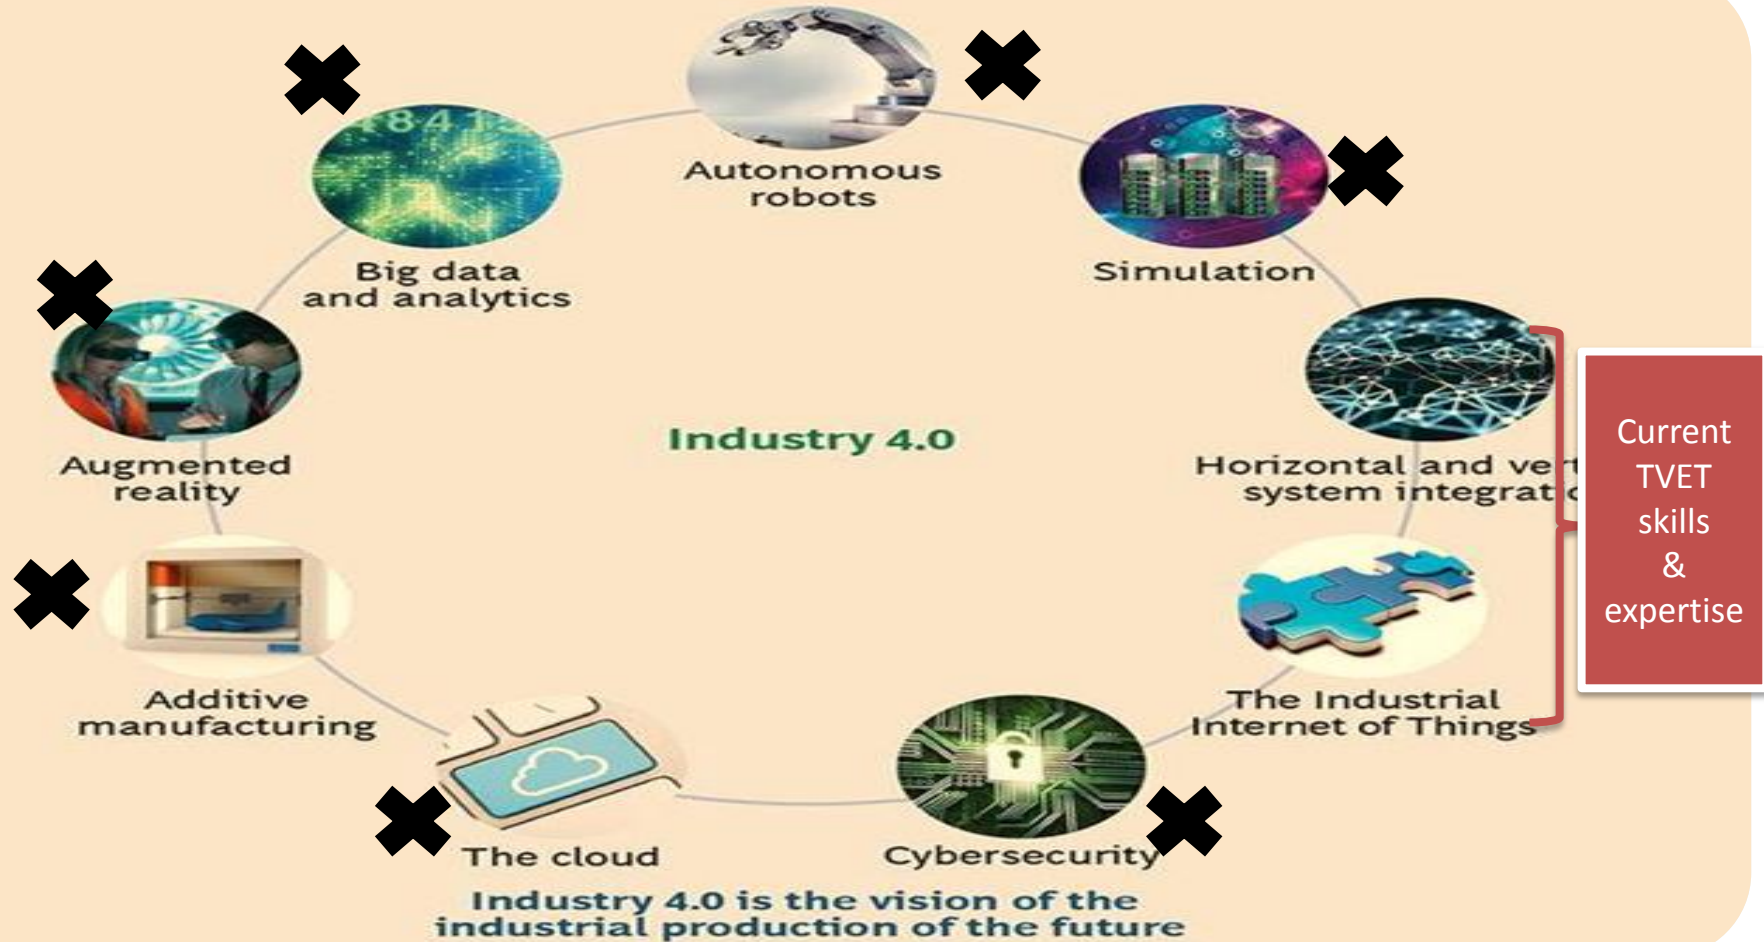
Autonomous robots

Simulation

Horizontal and ve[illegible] system integrat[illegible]

The Industrial Internet of Things

Cybersecurity

The cloud

Additive manufacturing

Augmented reality

Big data and analytics

Industry 4.0

Industry 4.0 is the vision of the industrial production of the future

Current TVET skills & expertise